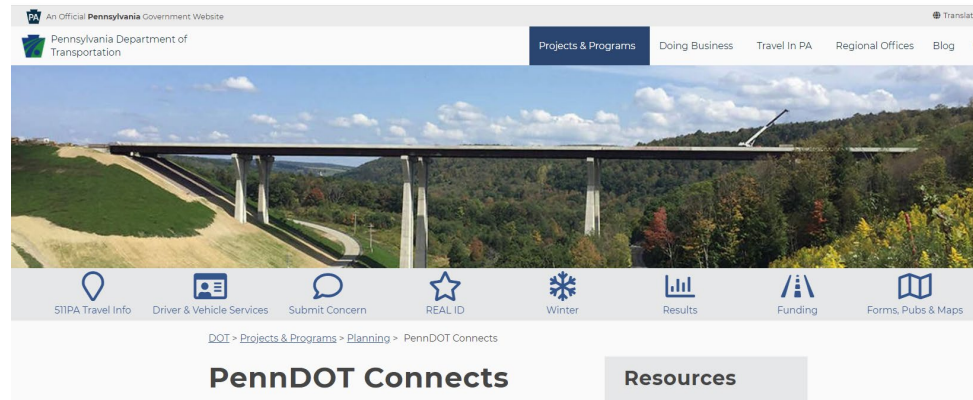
PA An Official Pennsylvania Government Website

Translat

Pennsylvania Department of Transportation

Projects & Programs
Doing Business
Travel In PA
Regional Offices
Blog

511PA Travel Info
Driver & Vehicle Services
Submit Concern
REAL ID
Winter
Results
Funding
Forms, Pubs & Maps

DOT > Projects & Programs > Planning > PennDOT Connects

PennDOT Connects

Resources